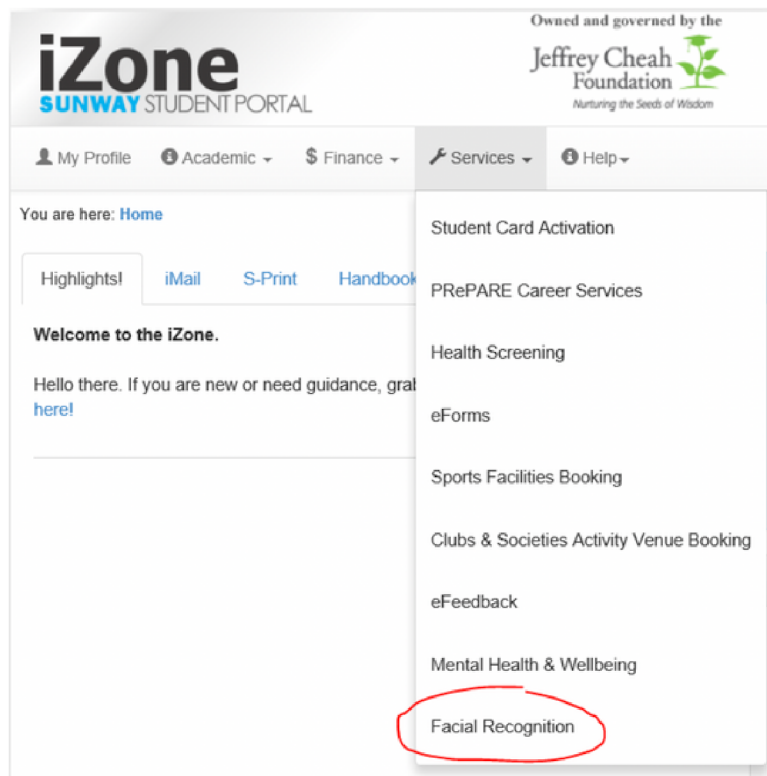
iZone
SUNWAY STUDENT PORTAL

Owned and governed by the
Jeffrey Cheah Foundation
Nurturing the Seeds of Wisdom

My Profile | Academic | $ Finance | Services | Help

You are here: Home

Highlights! | iMail | S-Print | Handbook

Welcome to the iZone.

Hello there. If you are new or need guidance, grab here!

Student Card Activation
PRePARE Career Services
Health Screening
eForms
Sports Facilities Booking
Clubs & Societies Activity Venue Booking
eFeedback
Mental Health & Wellbeing
Facial Recognition